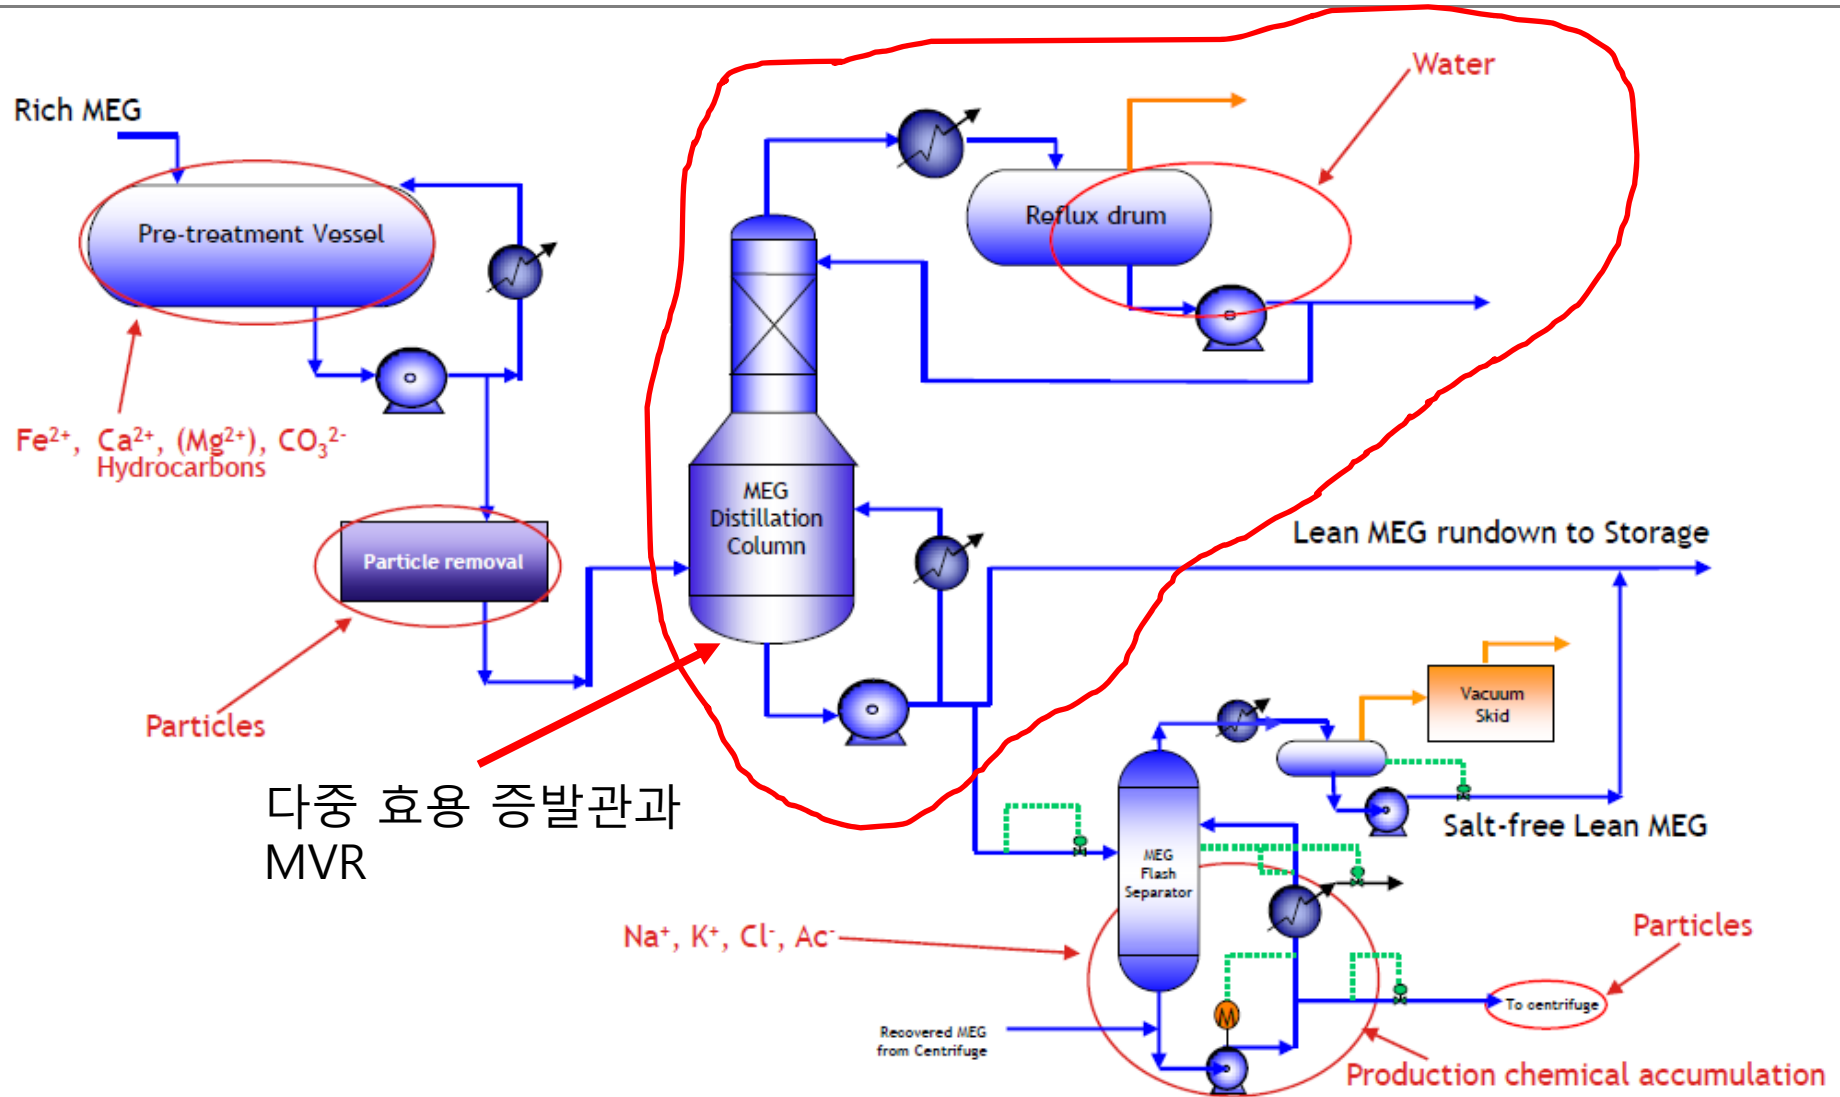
Rich MEG

Pre-treatment Vessel

$Fe^{2+}$, $Ca^{2+}$, $(Mg^{2+})$, $CO_3^{2-}$
Hydrocarbons

Particle removal

Particles

Water

Reflux drum

MEG Distillation Column

Lean MEG rundown to Storage

다중 효용 증발관과 MVR

Vacuum Skid

Salt-free Lean MEG

MEG Flash Separator

$Na^{+}$, $K^{+}$, $Cl^{-}$, $Ac^{-}$

Particles

To centrifuge

Recovered MEG from Centrifuge

M

Production chemical accumulation